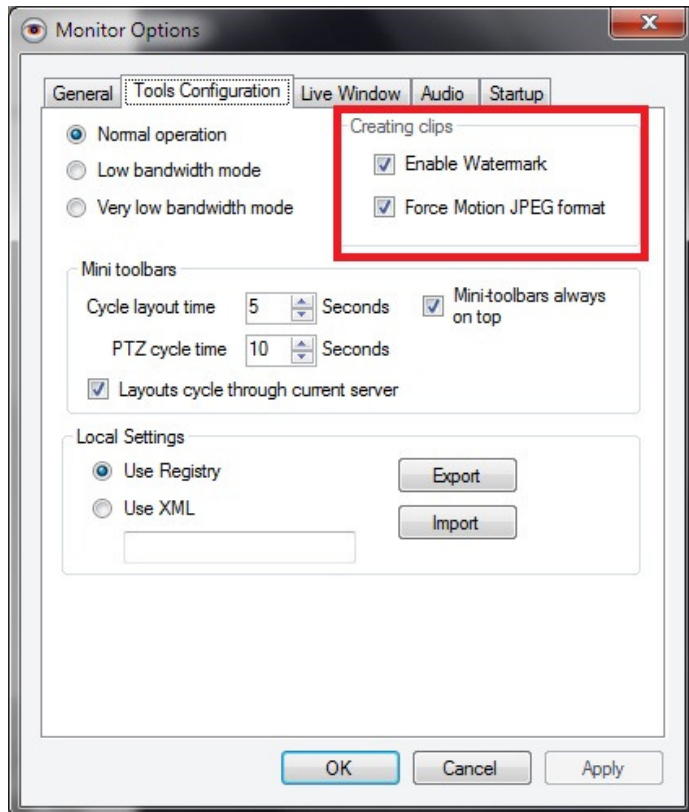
Monitor Options

General | Tools Configuration | Live Window | Audio | Startup

Normal operation
Low bandwidth mode
Very low bandwidth mode

Creating clips
Enable Watermark
Force Motion JPEG format

Mini toolbars
Cycle layout time 5 Seconds
Mini-toolbars always on top
PTZ cycle time 10 Seconds
Layouts cycle through current server

Local Settings
Use Registry
Use XML
Export
Import

OK Cancel Apply